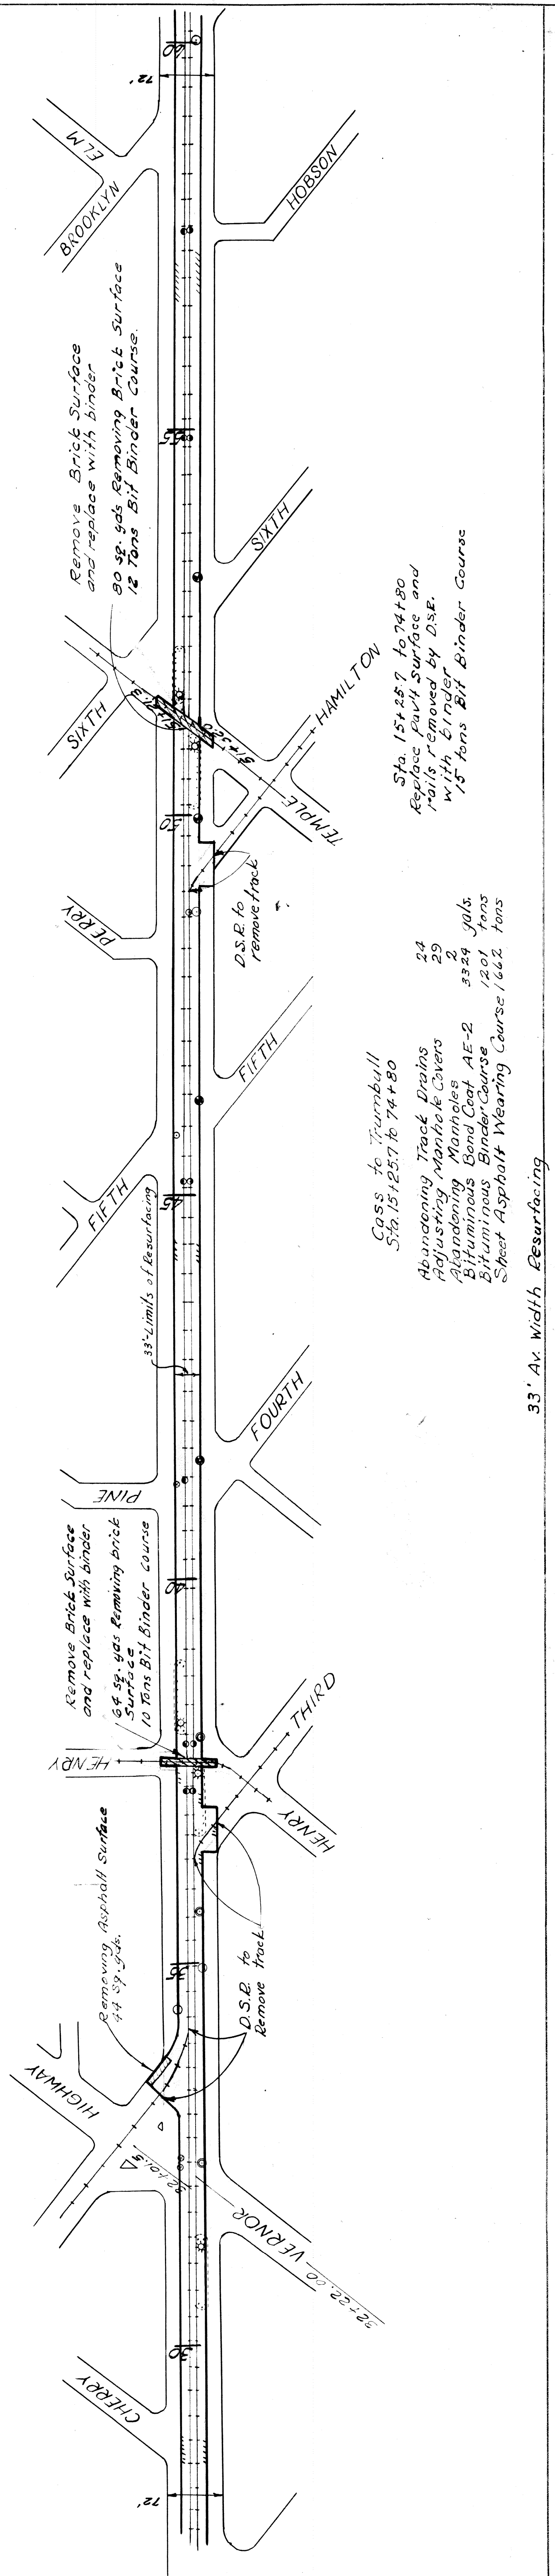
72'

ELM

BROOKLYN

HOBSON

Remove Brick Surface and replace with binder
80 sq. yds Removing Brick Surface
12 Tons Bit Binder Course.

SIXTH

SIXTH

HAMILTON

TEMPLE

Sta. 15+25.7 to 74+80
Replace Pav't Surface and rails removed by D.S.R. with binder
15 tons Bit Binder Course

PERRY

D.S.R. to remove track

FIFTH

FIFTH

Cass to Trumbull
Sta. 15+25.7 to 74+80

| | | |
|---|---|---|
| Abandoning Track Drains | 24 | |
| Adjusting Manhole Covers | 29 | |
| Abandoning Manholes | 2 | |
| Bituminous Bond Coat AE-2 | 3329 | gals. |
| Bituminous Binder Course | 1201 | tons |
| Sheet Asphalt Wearing Course | 1662 | tons |

33' Av. Width Resurfacing

33'-Limits of Resurfacing

FOURTH

PINE

Remove Brick Surface and replace with binder
64 sq. yds Removing Brick Surface
10 Tons Bit Binder Course

THIRD

HENRY

HENRY

Removing Asphalt Surface
44 Sq. yds.

D.S.R. to Remove track

HIGHWAY

VERNOR

CHERRY

72'